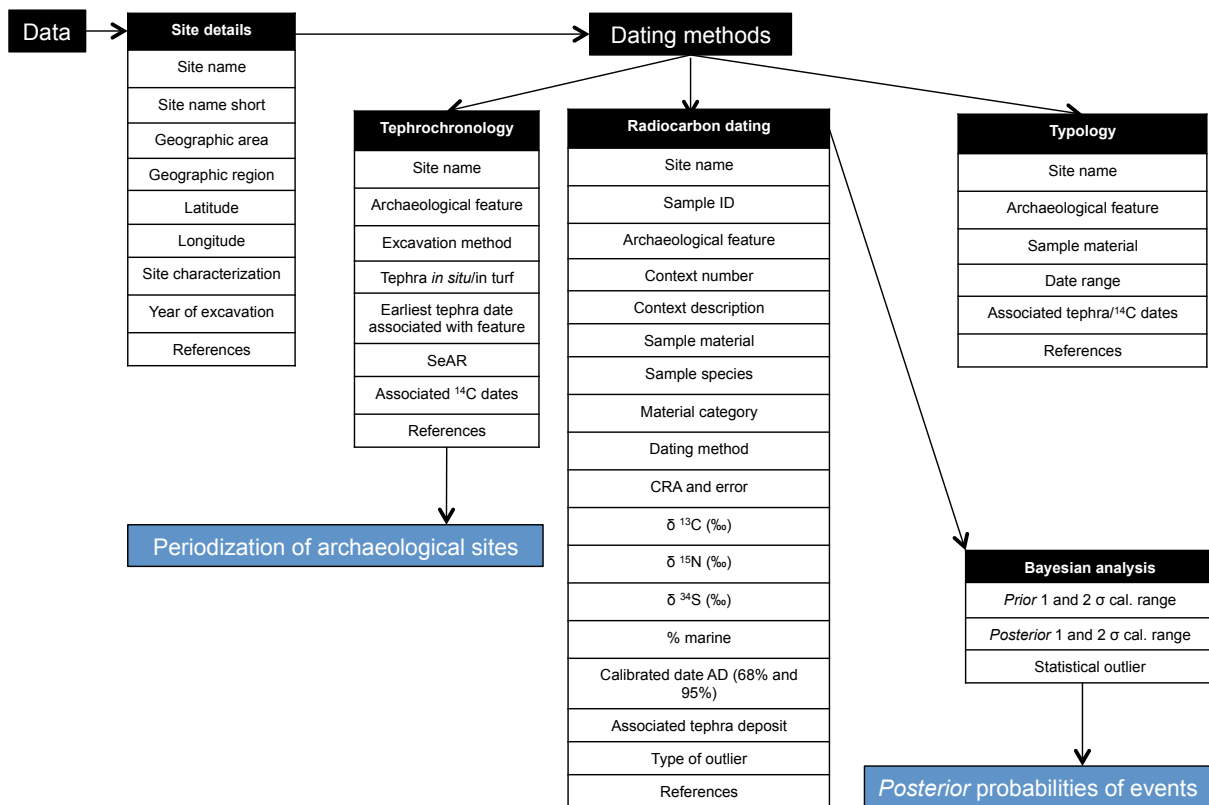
Data

| Site details |
|---|
| Site name |
| Site name short |
| Geographic area |
| Geographic region |
| Latitude |
| Longitude |
| Site characterization |
| Year of excavation |
| References |

Dating methods

| Tephrochronology |
|---|
| Site name |
| Archaeological feature |
| Excavation method |
| Tephra *in situ*/in turf |
| Earliest tephra date associated with feature |
| SeAR |
| Associated $^{14}C$ dates |
| References |

Periodization of archaeological sites

| Radiocarbon dating |
|---|
| Site name |
| Sample ID |
| Archaeological feature |
| Context number |
| Context description |
| Sample material |
| Sample species |
| Material category |
| Dating method |
| CRA and error |
| $\delta\ ^{13}C$ (‰) |
| $\delta\ ^{15}N$ (‰) |
| $\delta\ ^{34}S$ (‰) |
| % marine |
| Calibrated date AD (68% and 95%) |
| Associated tephra deposit |
| Type of outlier |
| References |

| Typology |
|---|
| Site name |
| Archaeological feature |
| Sample material |
| Date range |
| Associated tephra/$^{14}C$ dates |
| References |

| Bayesian analysis |
|---|
| *Prior* 1 and 2 σ cal. range |
| *Posterior* 1 and 2 σ cal. range |
| Statistical outlier |

*Posterior* probabilities of events